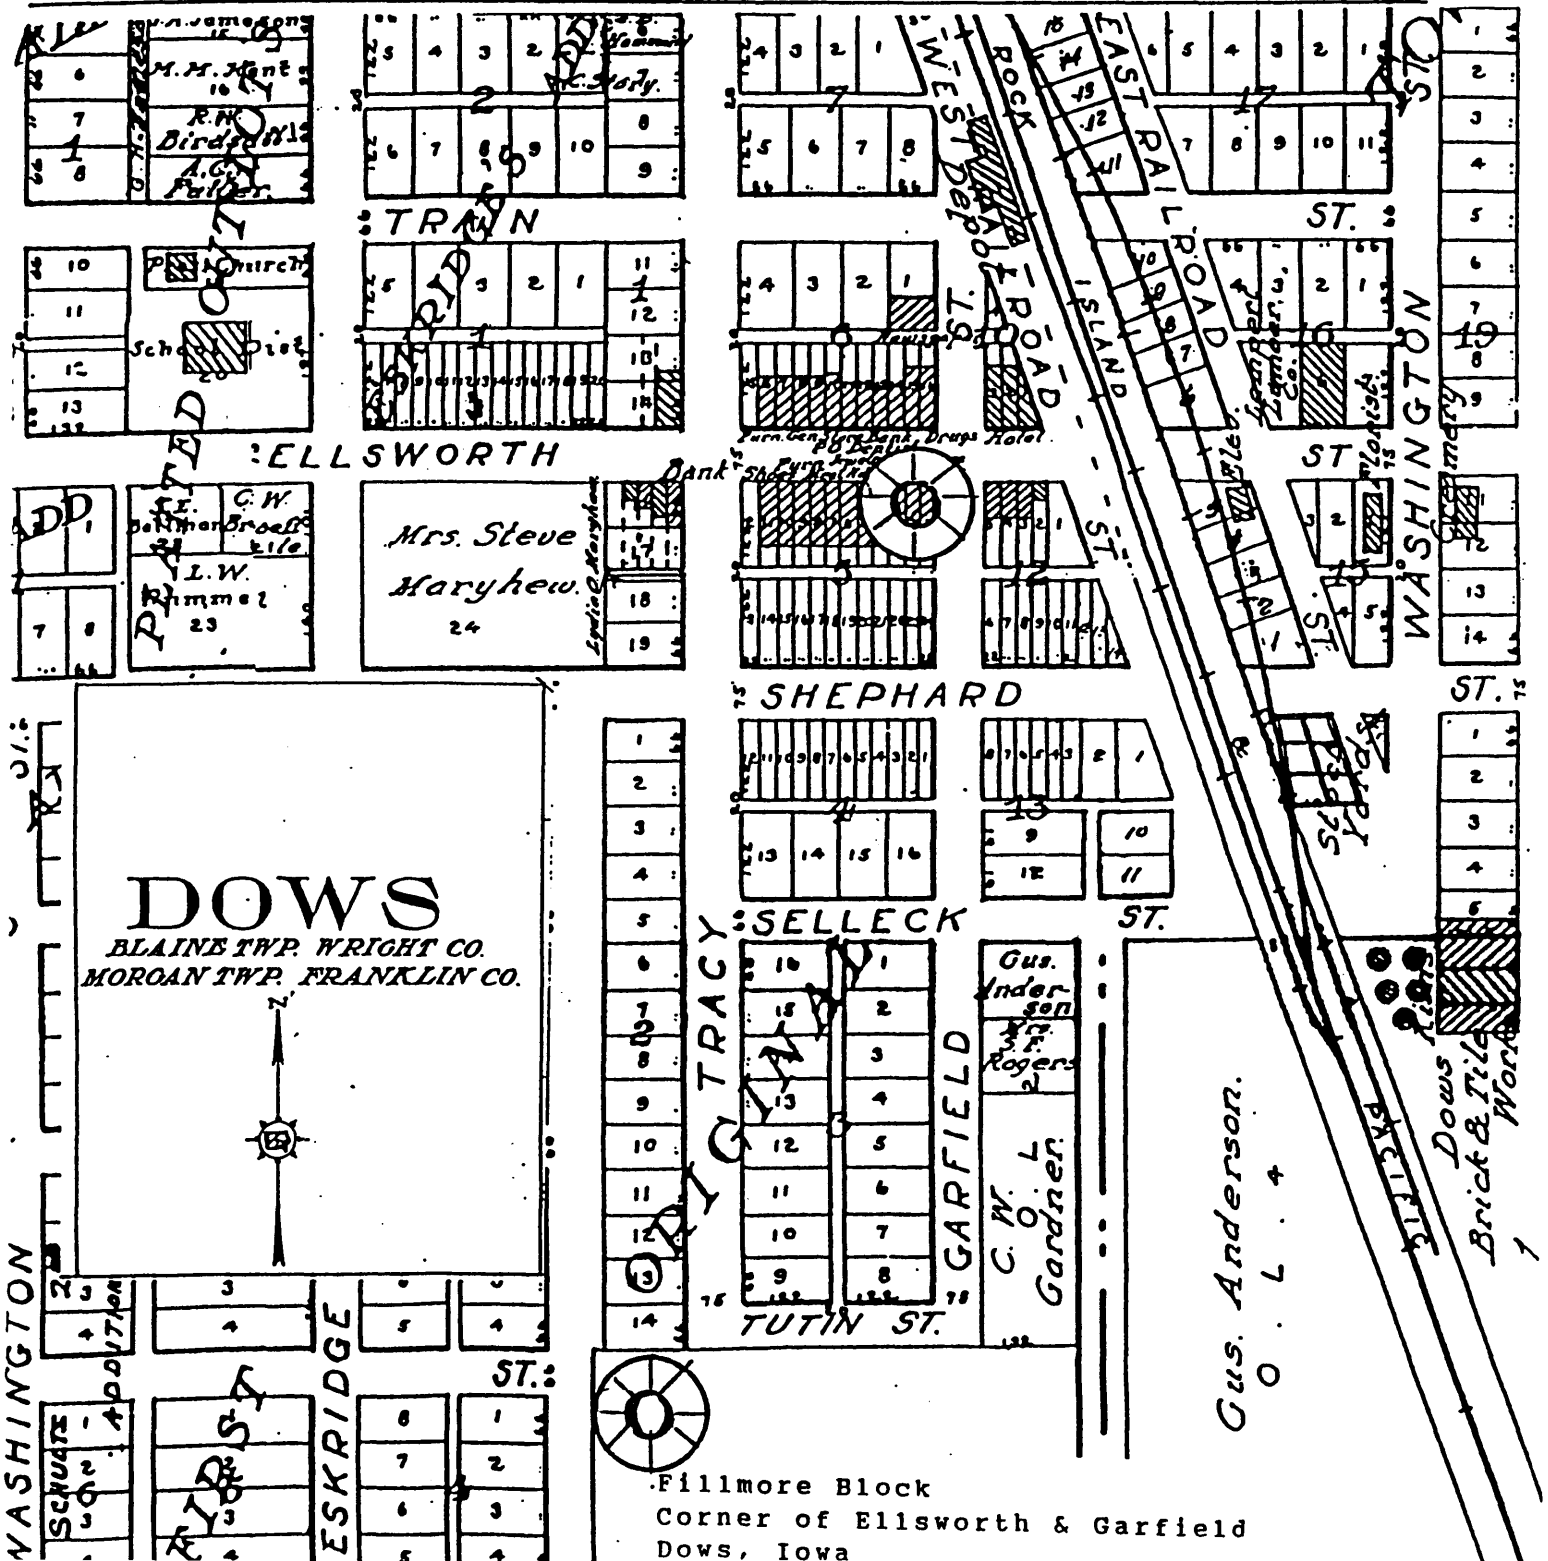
DOWS
BLAINE TWP. WRIGHT CO.
MORGAN TWP. FRANKLIN CO.

TRAIN
ELLSWORTH
SHEPHARD
SELLECK ST.
TUTIN ST.
WASHINGTON ST.
EAST RAILROAD ST.
WEST DEPOT ST.
ROCK ISLAND RAILROAD
TRACY
GARFIELD
ESKRIDGE
WASHINGTON
KIRBY ST.
ORIGINAL
PLATTED OUT
RIDGE ADD.

M. M. Hunt
R. H. Birdsall
A. C. Fuller
Church
School Dist.
Mrs. Steve Mayhew.
L. W. Rimmel
C. W. Groeschel
Gus. Anderson
Mrs. J. F. Rogers
C. W. L. Gardner
Gus. Anderson
Lambert Lumber Co.
Elev.
Creamery
Stock Yards
Dows Brick & Tile Works
Bank
Hotel
Schultz Addition

Fillmore Block
Corner of Ellsworth & Garfield
Dows, Iowa